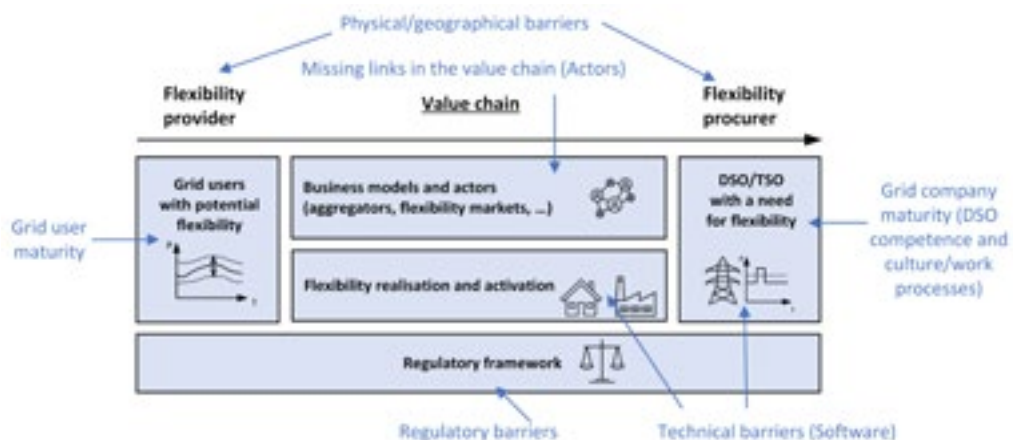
Physical/geographical barriers

Missing links in the value chain (Actors)

Flexibility provider

Value chain

Flexibility procurer

Grid users with potential flexibility

Business models and actors (aggregators, flexibility markets, ...)

DSO/TSO with a need for flexibility

Grid user maturity

Grid company maturity (DSO competence and culture/work processes)

Flexibility realisation and activation

Regulatory framework

Regulatory barriers

Technical barriers (Software)